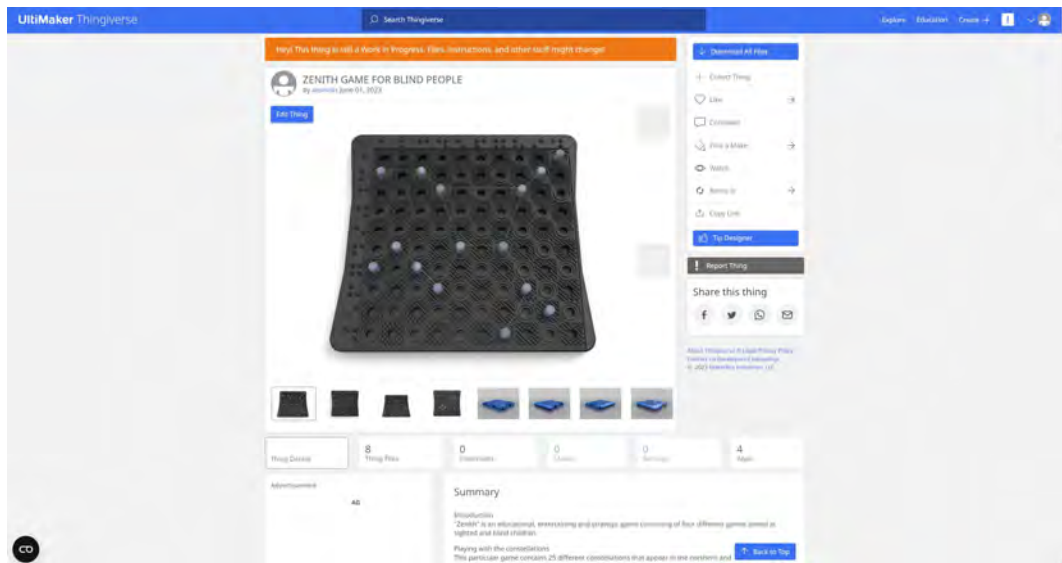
UltiMaker Thingiverse

Search Thingiverse

Explore Education Create

Hey! This thing is still a Work in Progress. Files, instructions, and other stuff might change!

ZENITH GAME FOR BLIND PEOPLE

By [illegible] June 01, 2023

Edit Thing

Download All Files

Collect Thing

Like

Comment

Find a Maker

Watch

Remix It

Copy Link

Tip Designer

Report Thing

Share this thing

About Thingiverse® Legal Privacy Policy Contact us Developers Advertise
© 2023 MakerBot Industries, LLC

Thing Details

8
Thing Files

0
Comments

0
Makes

0
Remixes

4
Apps

Advertisement

AD

Summary

Introduction
"Zenith" is an educational, entertaining and strategic game consisting of four different games aimed at sighted and blind children.

Playing with the constellations
This particular game contains 25 different constellations that appear in the northern and

Back to Top